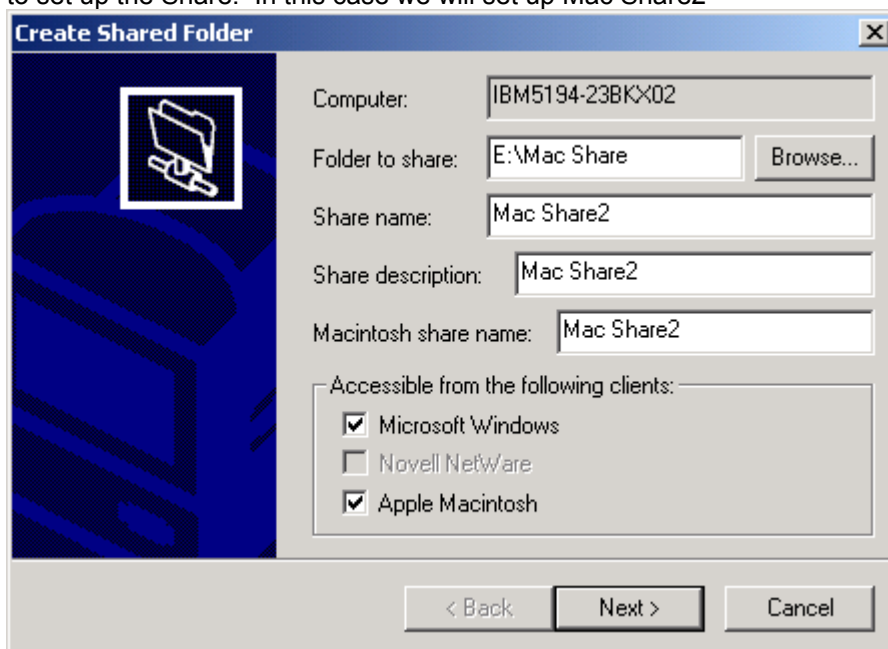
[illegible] to set up the Share. In this case we will set up Mac Share2

Create Shared Folder

×

Computer: IBM5194-23BKX02

Folder to share: E:\Mac Share

Browse...

Share name: Mac Share2

Share description: Mac Share2

Macintosh share name: Mac Share2

Accessible from the following clients:

☑ Microsoft Windows

☐ Novell NetWare

☑ Apple Macintosh

< Back

Next >

Cancel